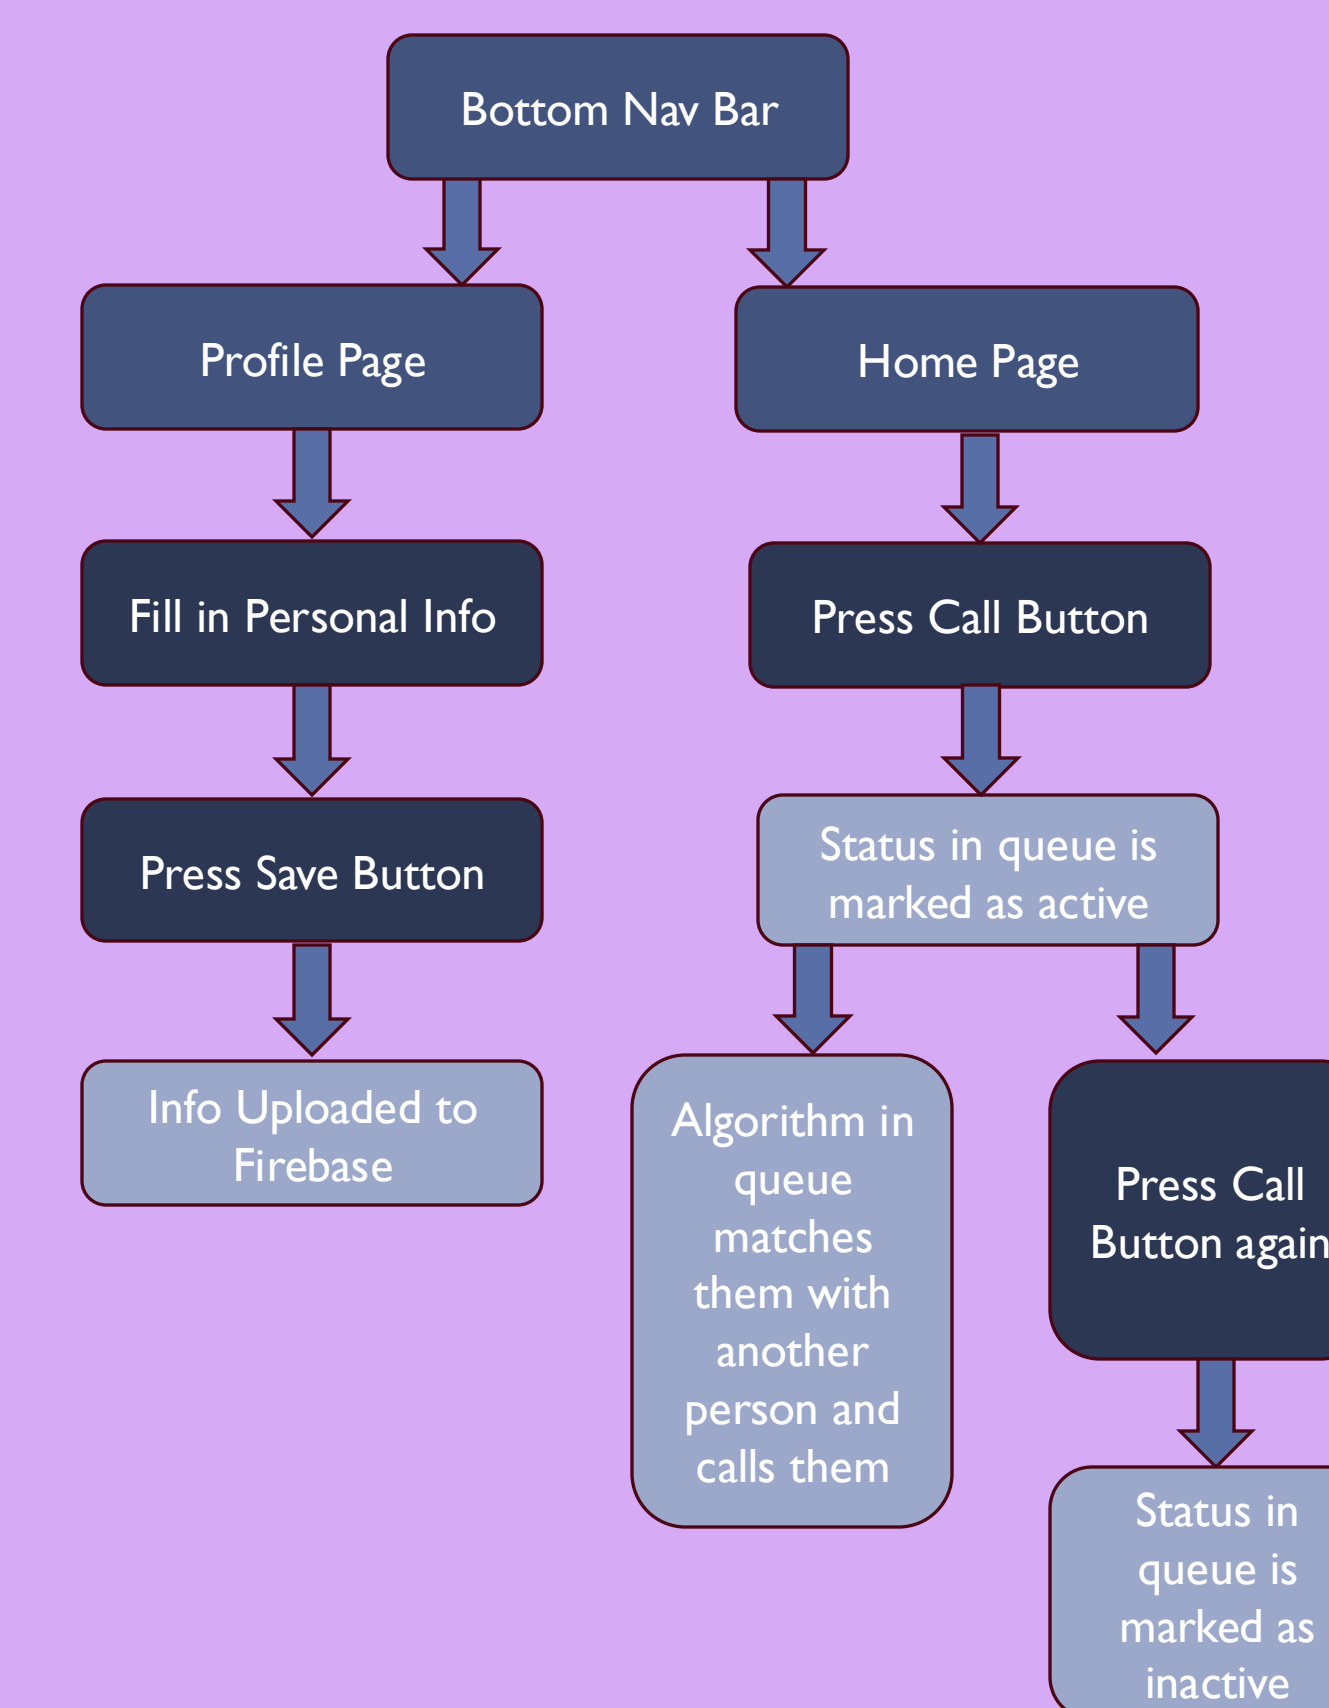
Bottom Nav Bar

Profile Page

Home Page

Fill in Personal Info

Press Call Button

Press Save Button

Status in queue is marked as active

Info Uploaded to Firebase

Algorithm in queue matches them with another person and calls them

Press Call Button again

Status in queue is marked as inactive